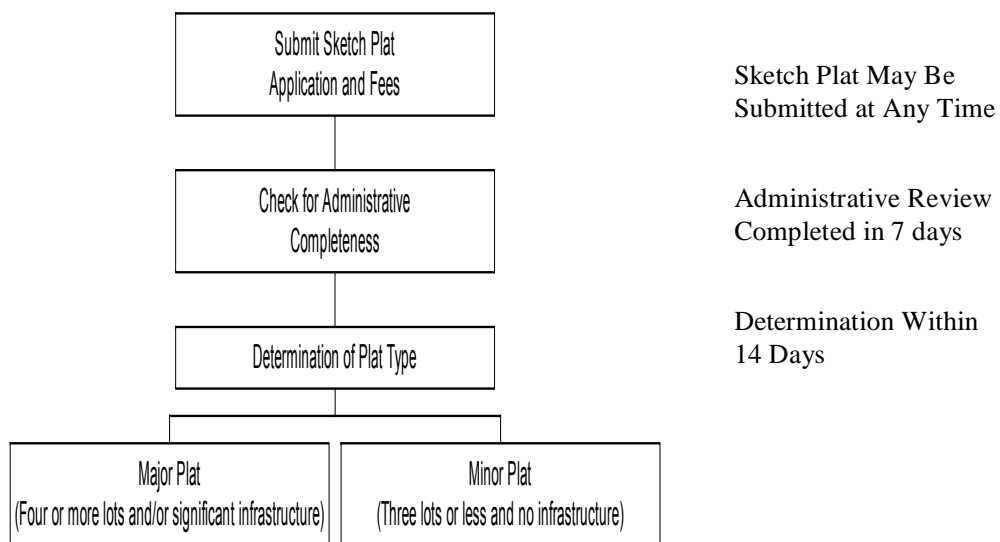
Submit Sketch Plat Application and Fees

Sketch Plat May Be Submitted at Any Time

Check for Administrative Completeness

Administrative Review Completed in 7 days

Determination of Plat Type

Determination Within 14 Days

Major Plat (Four or more lots and/or significant infrastructure)

Minor Plat (Three lots or less and no infrastructure)